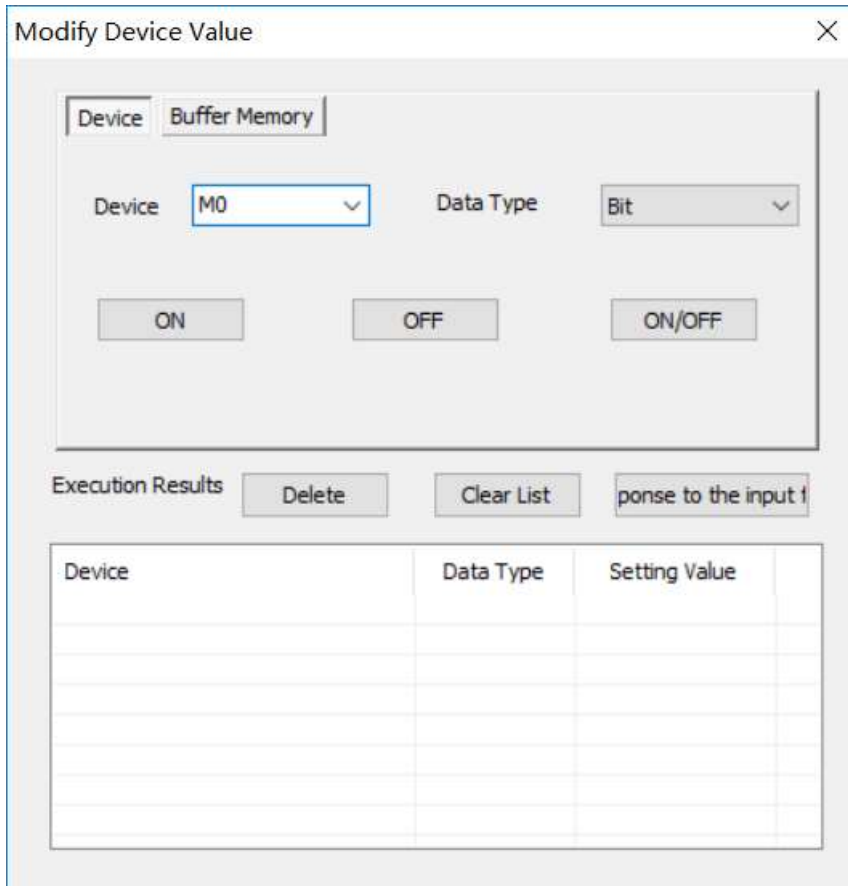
Modify Device Value

×

Device | Buffer Memory

Device M0

Data Type Bit

ON

OFF

ON/OFF

Execution Results

Delete

Clear List

ponse to the input f

| Device | Data Type | Setting Value |
|---|---|---|
| | | |